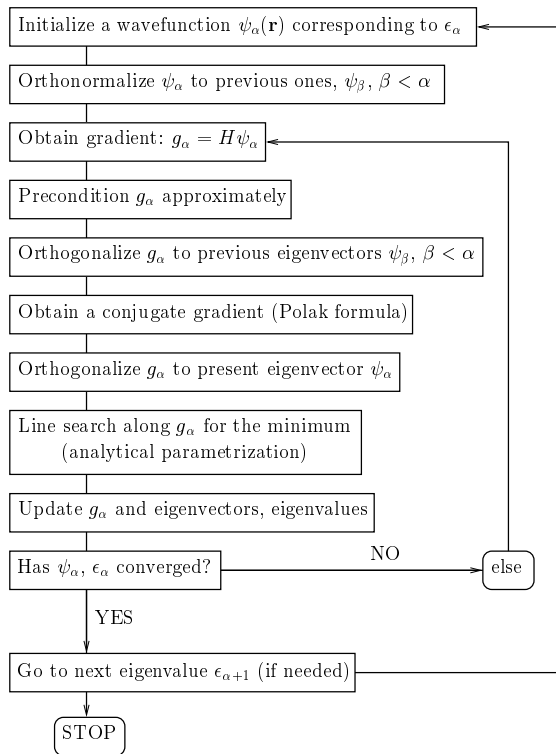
Initialize a wavefunction $\psi_\alpha(\mathbf{r})$ corresponding to $\epsilon_\alpha$

Orthonormalize $\psi_\alpha$ to previous ones, $\psi_\beta$, $\beta < \alpha$

Obtain gradient: $g_\alpha = H\psi_\alpha$

Precondition $g_\alpha$ approximately

Orthogonalize $g_\alpha$ to previous eigenvectors $\psi_\beta$, $\beta < \alpha$

Obtain a conjugate gradient (Polak formula)

Orthogonalize $g_\alpha$ to present eigenvector $\psi_\alpha$

Line search along $g_\alpha$ for the minimum (analytical parametrization)

Update $g_\alpha$ and eigenvectors, eigenvalues

Has $\psi_\alpha$, $\epsilon_\alpha$ converged?

NO

else

YES

Go to next eigenvalue $\epsilon_{\alpha+1}$ (if needed)

STOP